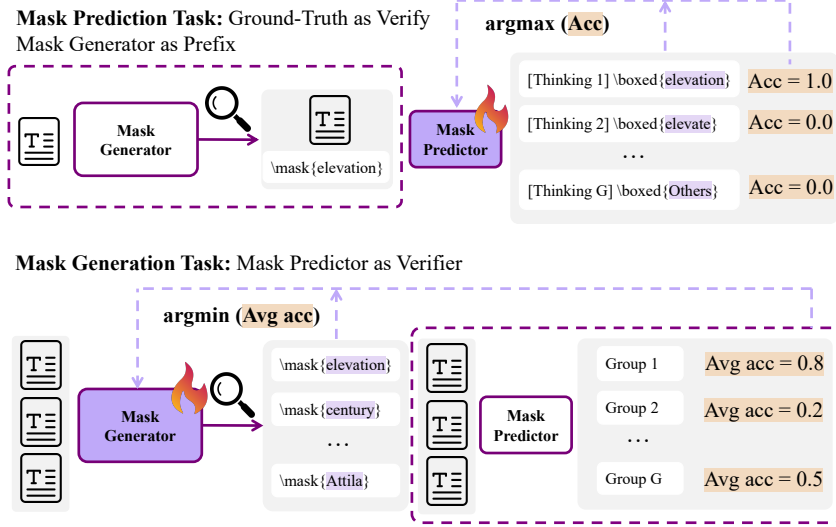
**Mask Prediction Task:** Ground-Truth as Verify
Mask Generator as Prefix

argmax (Acc)

Mask Generator

\mask{elevation}

Mask Predictor

[Thinking 1] \boxed{elevation}
Acc = 1.0

[Thinking 2] \boxed{elevate}
Acc = 0.0

…

[Thinking G] \boxed{Others}
Acc = 0.0

**Mask Generation Task:** Mask Predictor as Verifier

argmin (Avg acc)

Mask Generator

\mask{elevation}

\mask{century}

…

\mask{Attila}

Mask Predictor

Group 1
Avg acc = 0.8

Group 2
Avg acc = 0.2

…

Group G
Avg acc = 0.5